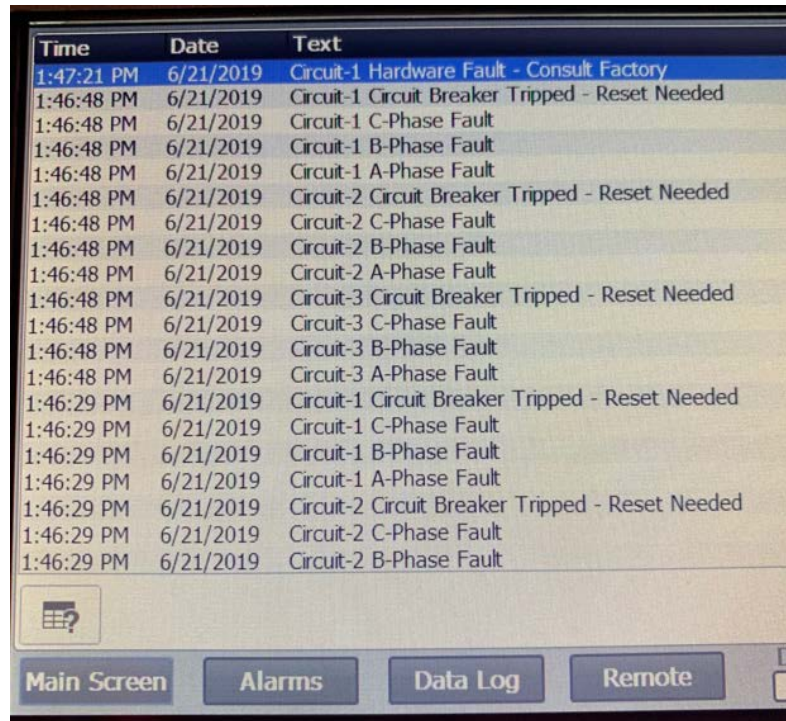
| Time | Date | Text |
|---|---|---|
| 1:47:21 PM | 6/21/2019 | Circuit-1 Hardware Fault - Consult Factory |
| 1:46:48 PM | 6/21/2019 | Circuit-1 Circuit Breaker Tripped - Reset Needed |
| 1:46:48 PM | 6/21/2019 | Circuit-1 C-Phase Fault |
| 1:46:48 PM | 6/21/2019 | Circuit-1 B-Phase Fault |
| 1:46:48 PM | 6/21/2019 | Circuit-1 A-Phase Fault |
| 1:46:48 PM | 6/21/2019 | Circuit-2 Circuit Breaker Tripped - Reset Needed |
| 1:46:48 PM | 6/21/2019 | Circuit-2 C-Phase Fault |
| 1:46:48 PM | 6/21/2019 | Circuit-2 B-Phase Fault |
| 1:46:48 PM | 6/21/2019 | Circuit-2 A-Phase Fault |
| 1:46:48 PM | 6/21/2019 | Circuit-3 Circuit Breaker Tripped - Reset Needed |
| 1:46:48 PM | 6/21/2019 | Circuit-3 C-Phase Fault |
| 1:46:48 PM | 6/21/2019 | Circuit-3 B-Phase Fault |
| 1:46:48 PM | 6/21/2019 | Circuit-3 A-Phase Fault |
| 1:46:29 PM | 6/21/2019 | Circuit-1 Circuit Breaker Tripped - Reset Needed |
| 1:46:29 PM | 6/21/2019 | Circuit-1 C-Phase Fault |
| 1:46:29 PM | 6/21/2019 | Circuit-1 B-Phase Fault |
| 1:46:29 PM | 6/21/2019 | Circuit-1 A-Phase Fault |
| 1:46:29 PM | 6/21/2019 | Circuit-2 Circuit Breaker Tripped - Reset Needed |
| 1:46:29 PM | 6/21/2019 | Circuit-2 C-Phase Fault |
| 1:46:29 PM | 6/21/2019 | Circuit-2 B-Phase Fault |

Main Screen Alarms Data Log Remote